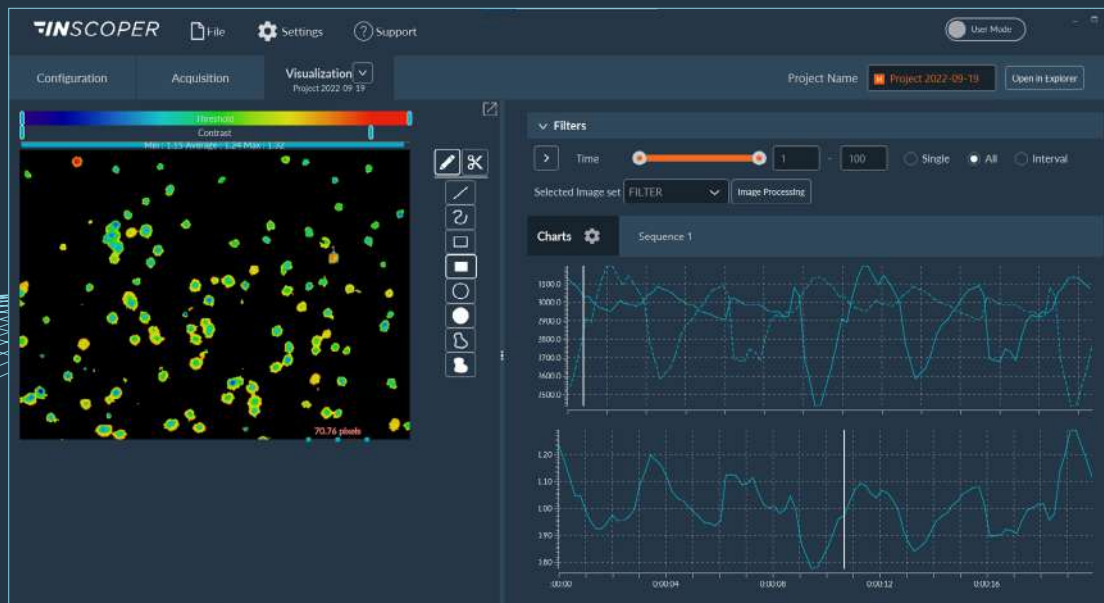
INSCOPER File Settings Support User Mode

Configuration Acquisition Visualization Project 2022-09-19 Project Name Project 2022-09-19 Open in Explorer

Threshold
Contrast
Min : 1.15 Average : 1.24 Max : 1.32

70.76 pixels

Filters

Time 1 - 100 Single All Interval

Selected Image set FILTER Image Processing

Charts Sequence 1

3100.0
3000.0
2900.0
3800.0
3700.0
3600.0
3500.0

1.20
1.10
1.00
1.90
1.80

0:00:00 0:00:04 0:00:08 0:00:12 0:00:16